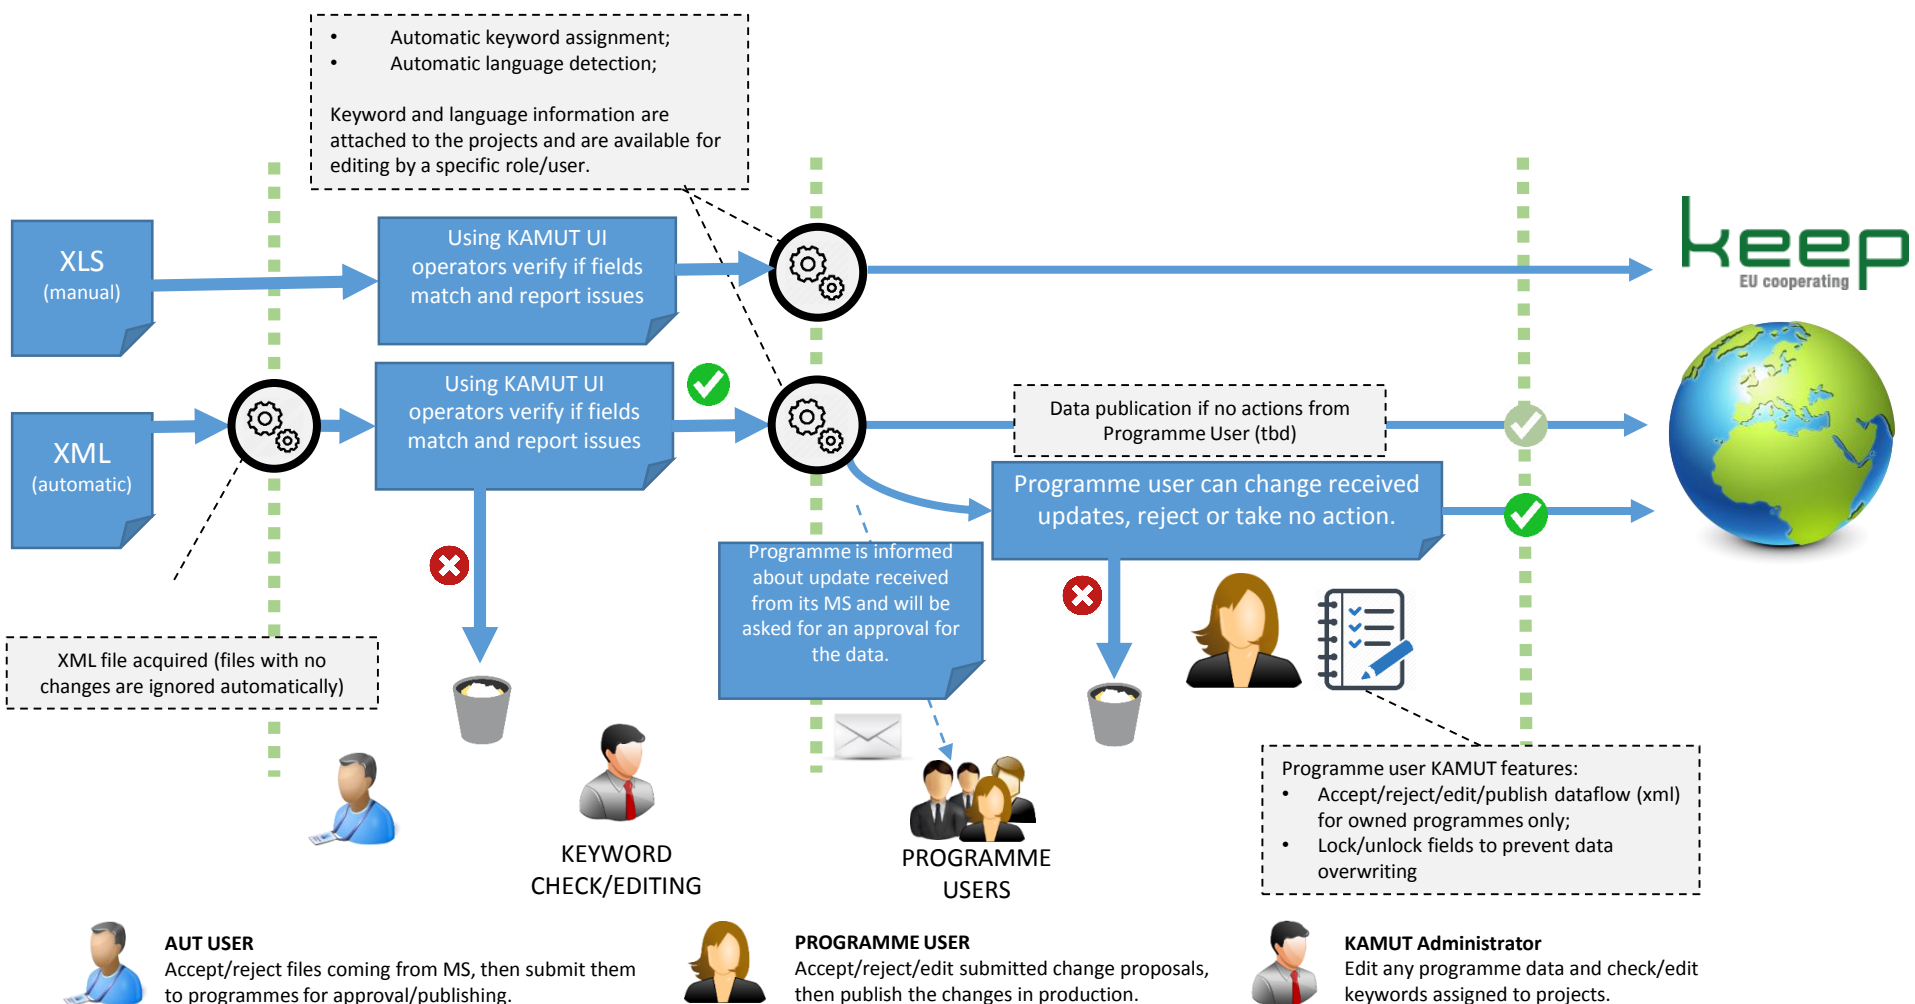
• Automatic keyword assignment;
• Automatic language detection;

Keyword and language information are attached to the projects and are available for editing by a specific role/user.

XLS
(manual)

Using KAMUT UI operators verify if fields match and report issues

keep
EU cooperating

XML
(automatic)

Using KAMUT UI operators verify if fields match and report issues

Data publication if no actions from Programme User (tbd)

Programme user can change received updates, reject or take no action.

Programme is informed about update received from its MS and will be asked for an approval for the data.

XML file acquired (files with no changes are ignored automatically)

KEYWORD CHECK/EDITING

PROGRAMME USERS

Programme user KAMUT features:
• Accept/reject/edit/publish dataflow (xml) for owned programmes only;
• Lock/unlock fields to prevent data overwriting

AUT USER
Accept/reject files coming from MS, then submit them to programmes for approval/publishing.

PROGRAMME USER
Accept/reject/edit submitted change proposals, then publish the changes in production.

KAMUT Administrator
Edit any programme data and check/edit keywords assigned to projects.